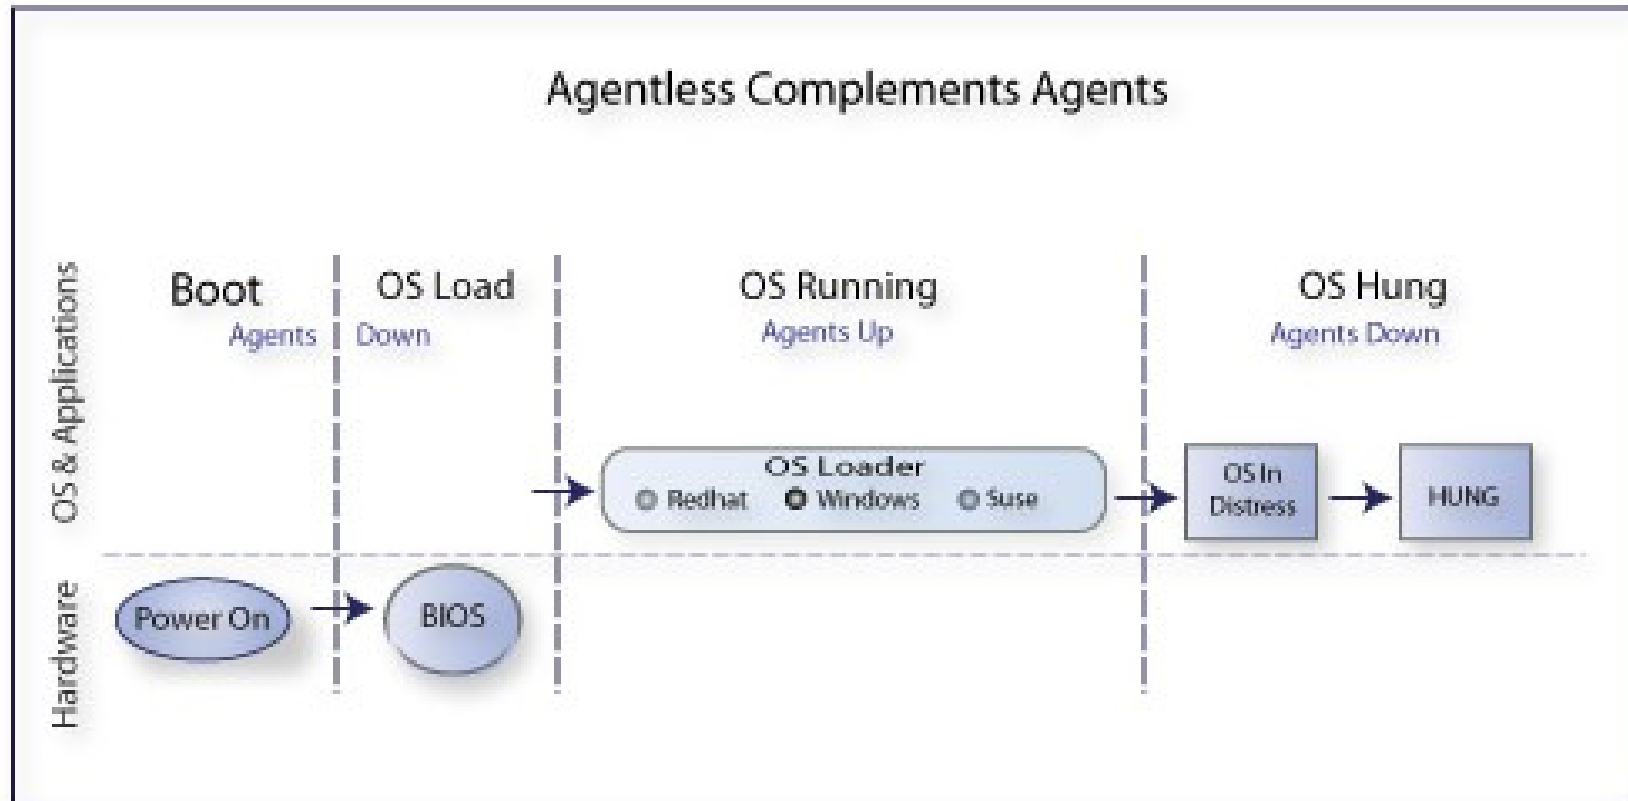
Agentless Complements Agents

OS & Applications

Hardware

Boot

Agents

OS Load

Down

OS Running

Agents Up

OS Hung

Agents Down

OS Loader
Redhat Windows Suse

OS In Distress

HUNG

Power On

BIOS